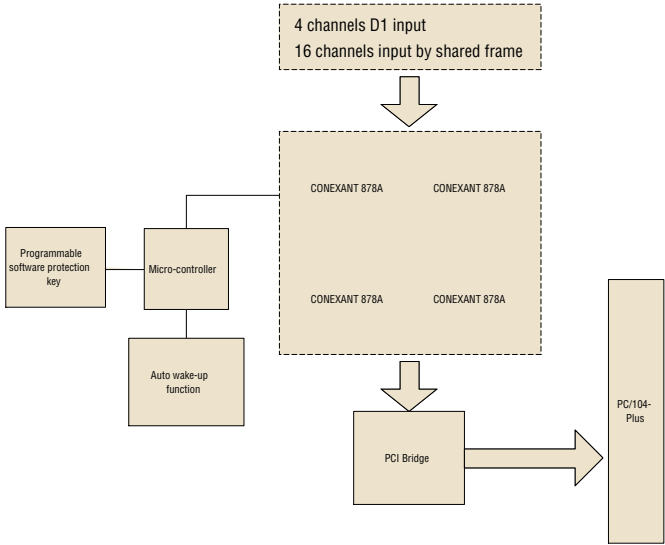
4 channels D1 input
16 channels input by shared frame

CONEXANT 878A
CONEXANT 878A
CONEXANT 878A
CONEXANT 878A

Programmable software protection key

Micro-controller

Auto wake-up function

PCI Bridge

PC/104-Plus